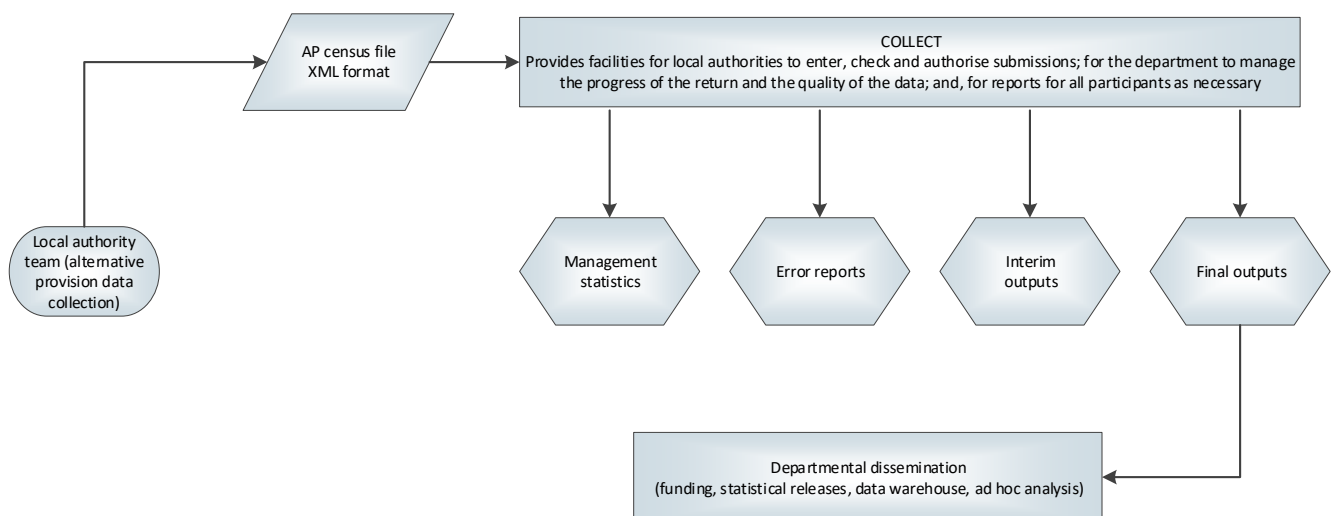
AP census file XML format

COLLECT
Provides facilities for local authorities to enter, check and authorise submissions; for the department to manage the progress of the return and the quality of the data; and, for reports for all participants as necessary

Local authority team (alternative provision data collection)

Management statistics

Error reports

Interim outputs

Final outputs

Departmental dissemination
(funding, statistical releases, data warehouse, ad hoc analysis)